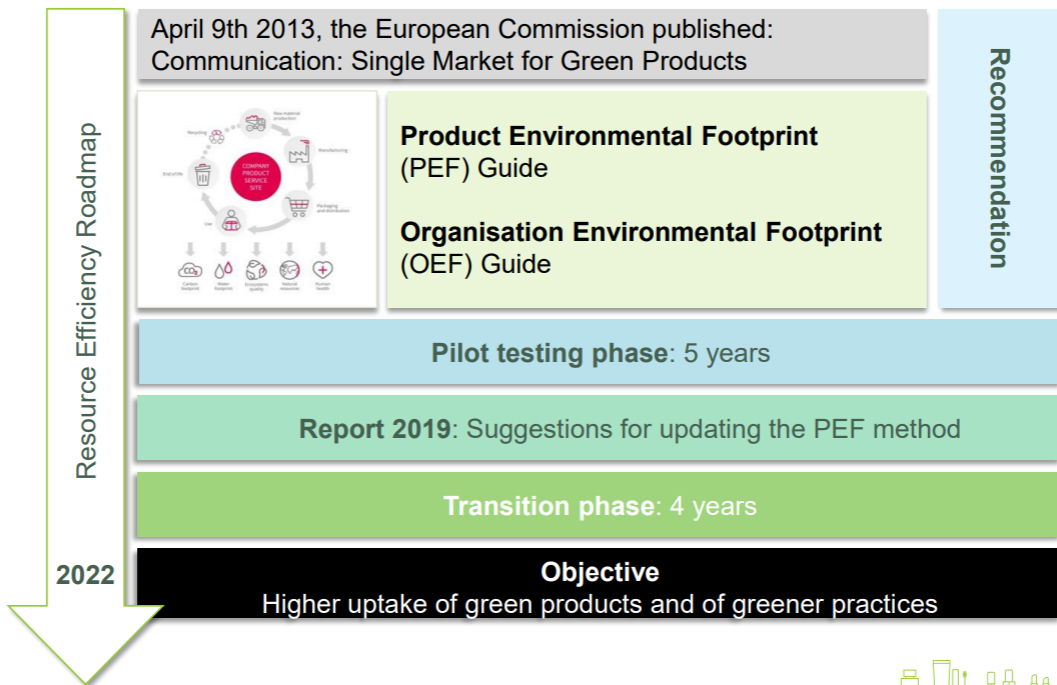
Resource Efficiency Roadmap

April 9th 2013, the European Commission published:
Communication: Single Market for Green Products

Recycling
New material production
Manufacturing
Packaging and distribution
Use
End of life
COMPANY PRODUCT SERVICE SITE
Carbon footprint
Water footprint
Ecosystems quality
Natural resources
Human health

Product Environmental Footprint (PEF) Guide

Organisation Environmental Footprint (OEF) Guide

Recommendation

Pilot testing phase: 5 years

Report 2019: Suggestions for updating the PEF method

Transition phase: 4 years

2022

Objective
Higher uptake of green products and of greener practices